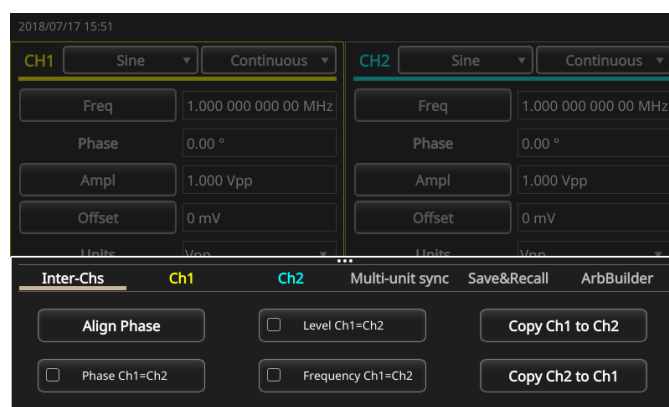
2018/07/17 15:51

CH1 Sine Continuous

Freq 1.000 000 000 00 MHz

Phase 0.00 °

Ampl 1.000 Vpp

Offset 0 mV

Units Vpp

CH2 Sine Continuous

Freq 1.000 000 000 00 MHz

Phase 0.00 °

Ampl 1.000 Vpp

Offset 0 mV

Units Vpp

Inter-Chs Ch1 Ch2 Multi-unit sync Save&Recall ArbBuilder

Align Phase

Level Ch1=Ch2

Copy Ch1 to Ch2

Phase Ch1=Ch2

Frequency Ch1=Ch2

Copy Ch2 to Ch1